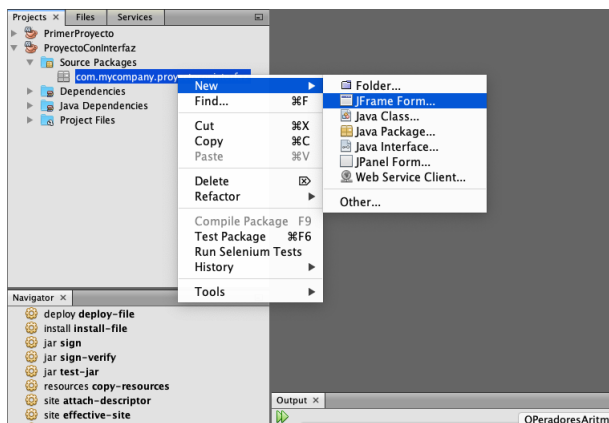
Projects × Files Services

PrimerProyecto
ProyectoConInterfaz
Source Packages
com.mycompany.proy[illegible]
Dependencies
Java Dependencies
Project Files

New ▶
Find... ⌘F
Cut ⌘X
Copy ⌘C
Paste ⌘V
Delete
Refactor ▶
Compile Package F9
Test Package ⌘F6
Run Selenium Tests
History ▶
Tools ▶

Folder...
JFrame Form...
Java Class...
Java Package...
Java Interface...
JPanel Form...
Web Service Client...
Other...

Navigator ×
deploy deploy-file
install install-file
jar sign
jar sign-verify
jar test-jar
resources copy-resources
site attach-descriptor
site effective-site

Output ×
OPeradoresAritm